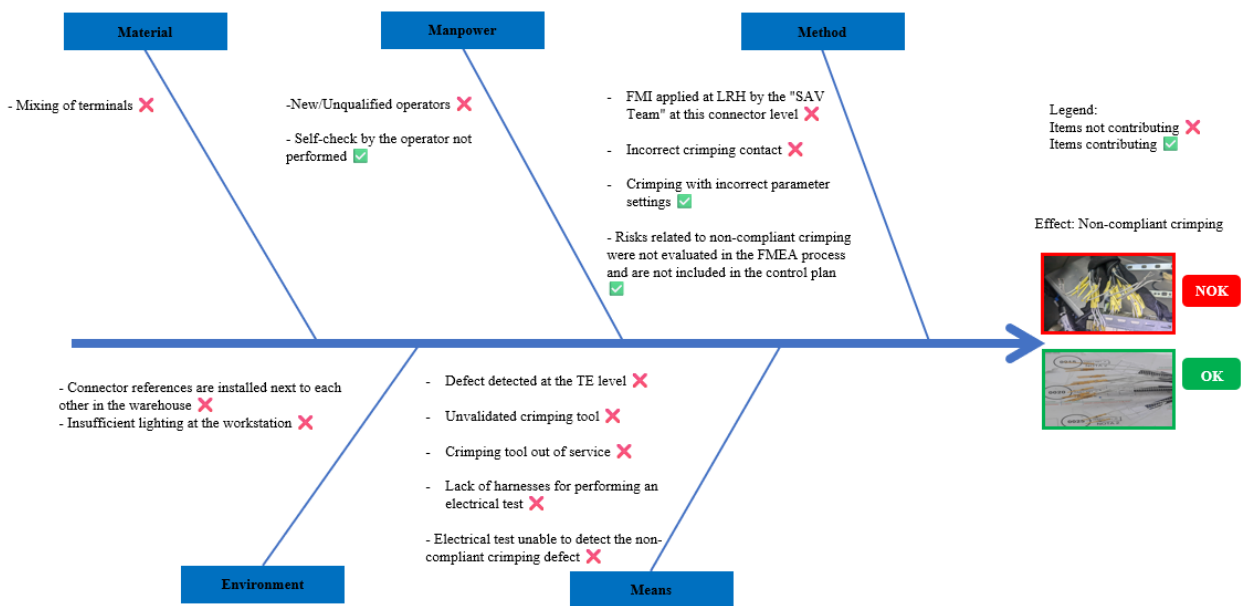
Material

Manpower

Method

- Mixing of terminals ❌

-New/Unqualified operators ❌

- Self-check by the operator not performed ✅

- FMI applied at LRH by the "SAV Team" at this connector level ❌

- Incorrect crimping contact ❌

- Crimping with incorrect parameter settings ✅

- Risks related to non-compliant crimping were not evaluated in the FMEA process and are not included in the control plan ✅

Legend:
Items not contributing ❌
Items contributing ✅

Effect: Non-compliant crimping

NOK

OK

- Connector references are installed next to each other in the warehouse ❌
- Insufficient lighting at the workstation ❌

- Defect detected at the TE level ❌

- Unvalidated crimping tool ❌

- Crimping tool out of service ❌

- Lack of harnesses for performing an electrical test ❌

- Electrical test unable to detect the non-compliant crimping defect ❌

Environment

Means